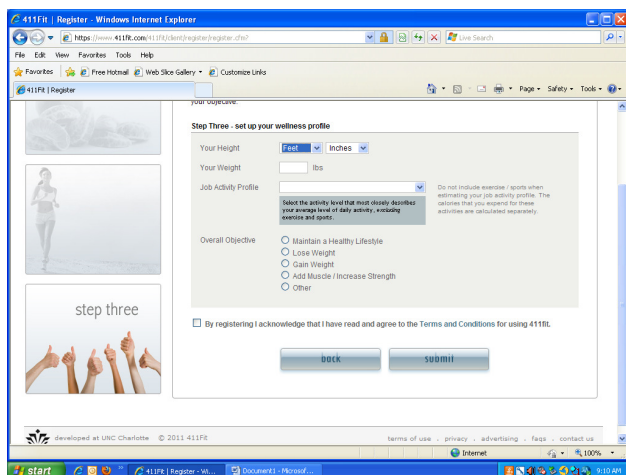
411Fit | Register - Windows Internet Explorer

https://www.411fit.com/411fit/client/register/register.cfm?

Live Search

File Edit View Favorites Tools Help

Favorites Free Hotmail Web Slice Gallery Customize Links

411Fit | Register

Page Safety Tools

your objective.

Step Three - set up your wellness profile

Your Height Feet Inches

Your Weight lbs

Job Activity Profile

Select the activity level that most closely describes your average level of daily activity, excluding exercise and sports.

Do not include exercise / sports when estimating your job activity profile. The calories that you expend for these activities are calculated separately.

Overall Objective

Maintain a Healthy Lifestyle

Lose Weight

Gain Weight

Add Muscle / Increase Strength

Other

step three

By registering I acknowledge that I have read and agree to the Terms and Conditions for using 411fit.

back

submit

developed at UNC Charlotte © 2011 411Fit

terms of use . privacy . advertising . faqs . contact us

Internet

100%

start

411Fit | Register - Wi...

Document1 - Microsof...

9:10 AM